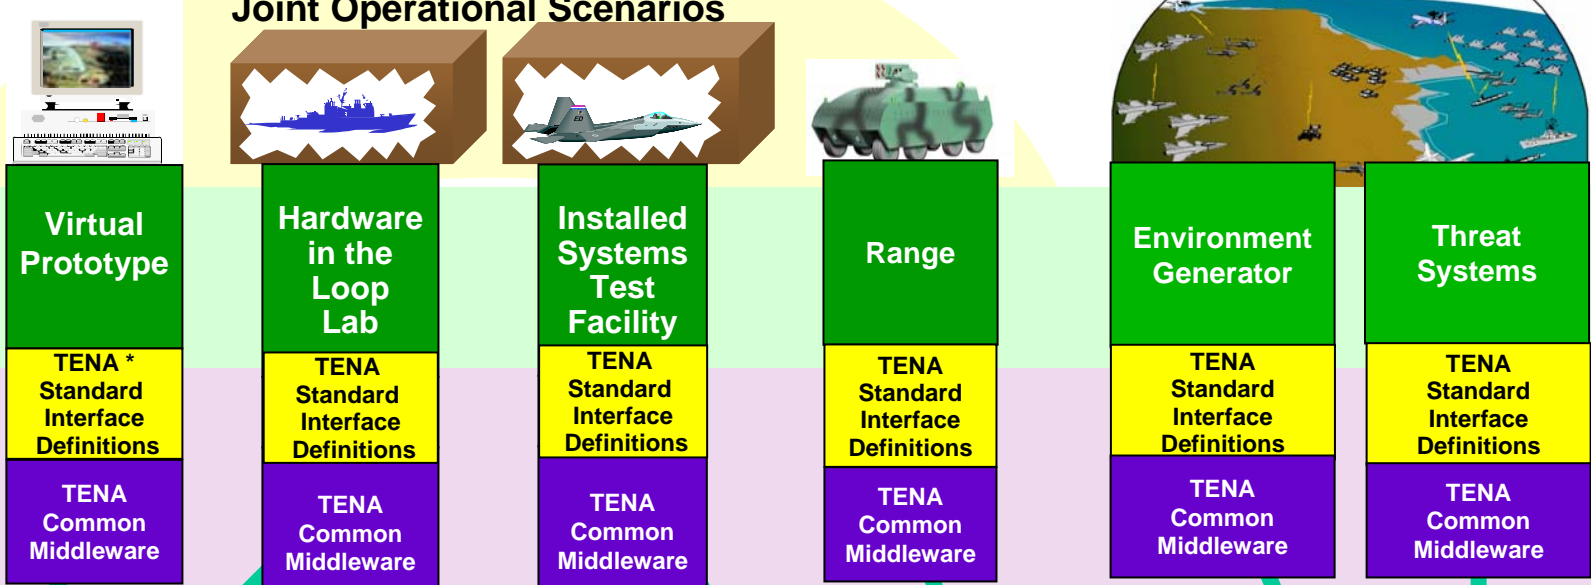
Joint Operational Scenarios

Virtual Prototype

TENA * Standard Interface Definitions

TENA Common Middleware

Hardware in the Loop Lab

TENA Standard Interface Definitions

TENA Common Middleware

Installed Systems Test Facility

TENA Standard Interface Definitions

TENA Common Middleware

Range

TENA Standard Interface Definitions

TENA Common Middleware

Environment Generator

TENA Standard Interface Definitions

TENA Common Middleware

Threat Systems

TENA Standard Interface Definitions

TENA Common Middleware